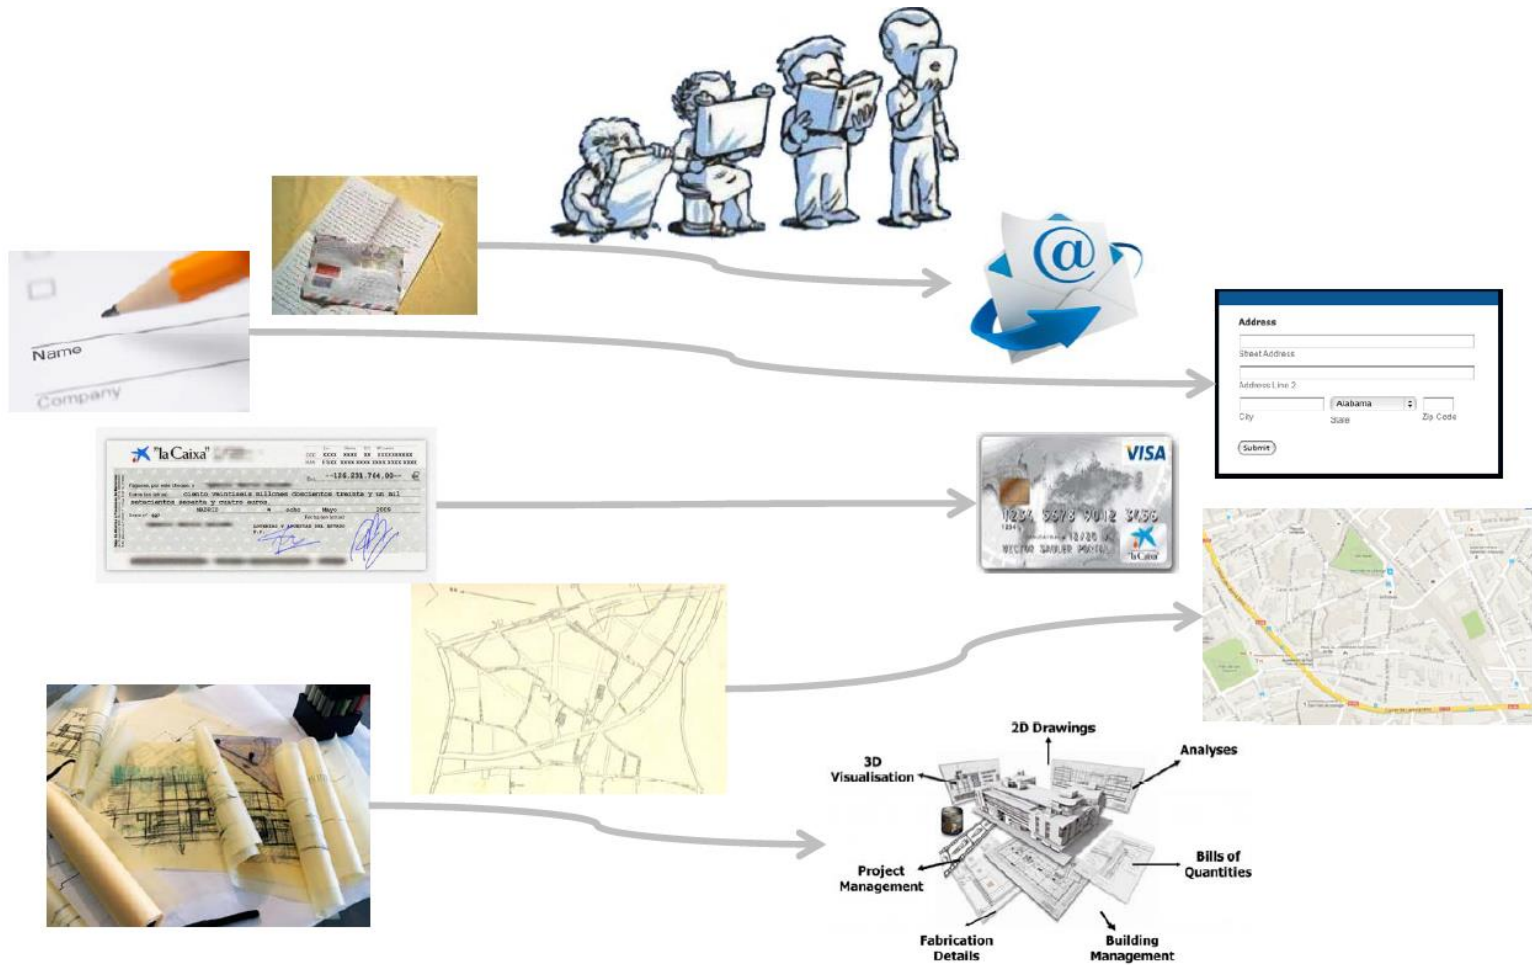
Name

Company

"la Caixa"

ciento veintiséis millones doscientos treinta y un mil setecientos sesenta y cuatro euros

MADRID ocho Mayo 2009

Address

Street Address

Address Line 2

Alabama

City

State

Zip Code

Submit

VISA

1234 5678 9012 3456

VICTOR SAULER PORTAL

"la Caixa"

2D Drawings

Analyses

3D Visualisation

Project Management

Bills of Quantities

Fabrication Details

Building Management